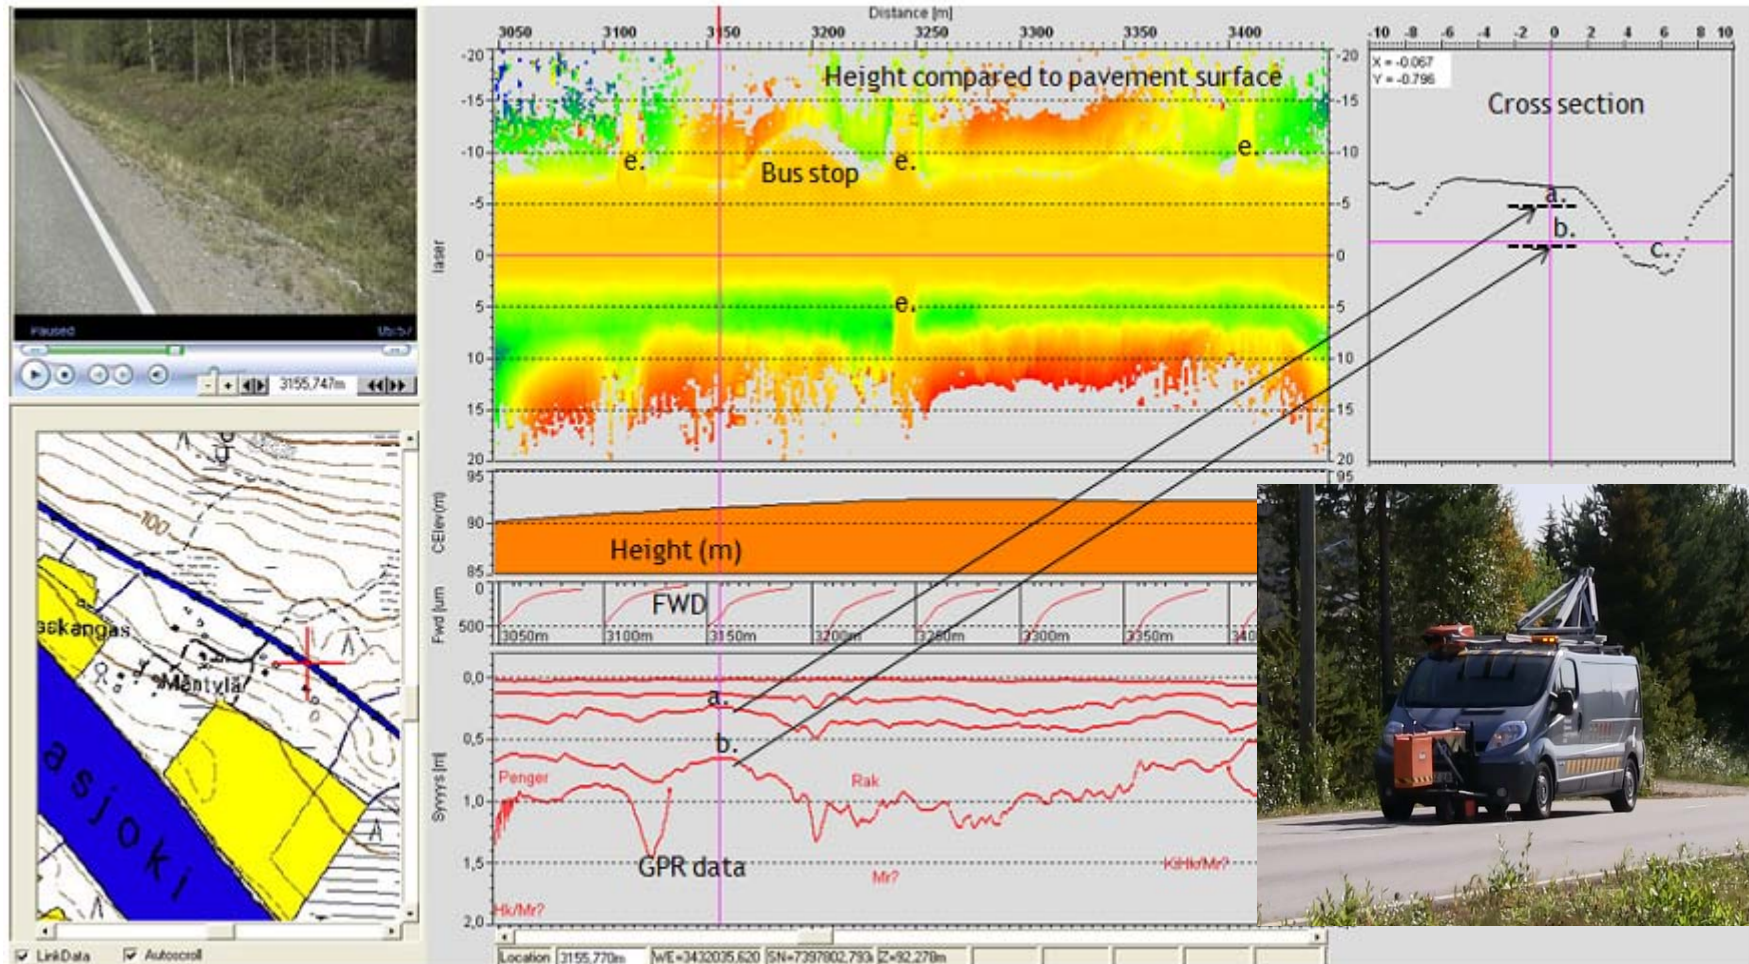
Paused

3155,747m

100

askangas

Mäntylä

asjoki

LinkData
Autoscroll

Distance [m]

3050 3100 3150 3200 3250 3300 3350 3400

-20 -15 -10 -5 0 5 10 15 20

Height compared to pavement surface

e.
Bus stop
e.
e.
e.

laser

95 90 85

CElev(m)

Height (m)

Fwd [um]

0
500

FWD

3050m 3100m 3150m 3200m 3250m 3300m 3350m 340

0,0 0,5 1,0 1,5 2,0

Syvyys [m]

a.
b.

Penger
Rak
GPR data
Mr?
KiHk/Mr?
Hk/Mr?

Location 3155,770m WE=3432035,620 SN=7397802,793 Z=92,278m

-10 -8 -6 -4 -2 0 2 4 6 8 10

X = -0.067
Y = -0.796

Cross section

a.
b.
c.